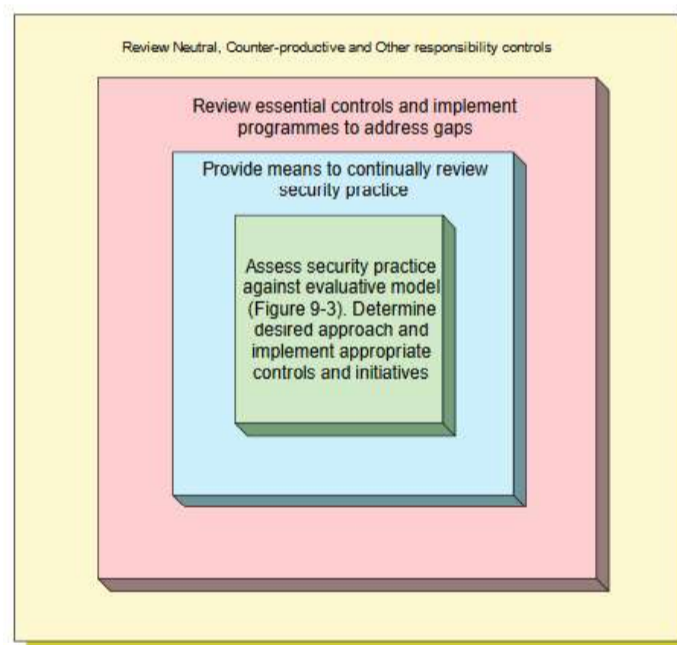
Review Neutral, Counter-productive and Other responsibility controls

Review essential controls and implement programmes to address gaps

Provide means to continually review security practice

Assess security practice against evaluative model (Figure 9-3). Determine desired approach and implement appropriate controls and initiatives